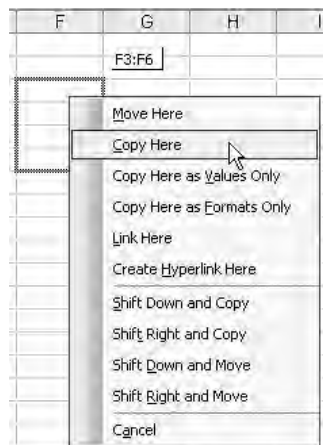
F G H I

F3:F6

Move Here
Copy Here
Copy Here as Values Only
Copy Here as Formats Only
Link Here
Create Hyperlink Here
Shift Down and Copy
Shift Right and Copy
Shift Down and Move
Shift Right and Move
Cancel